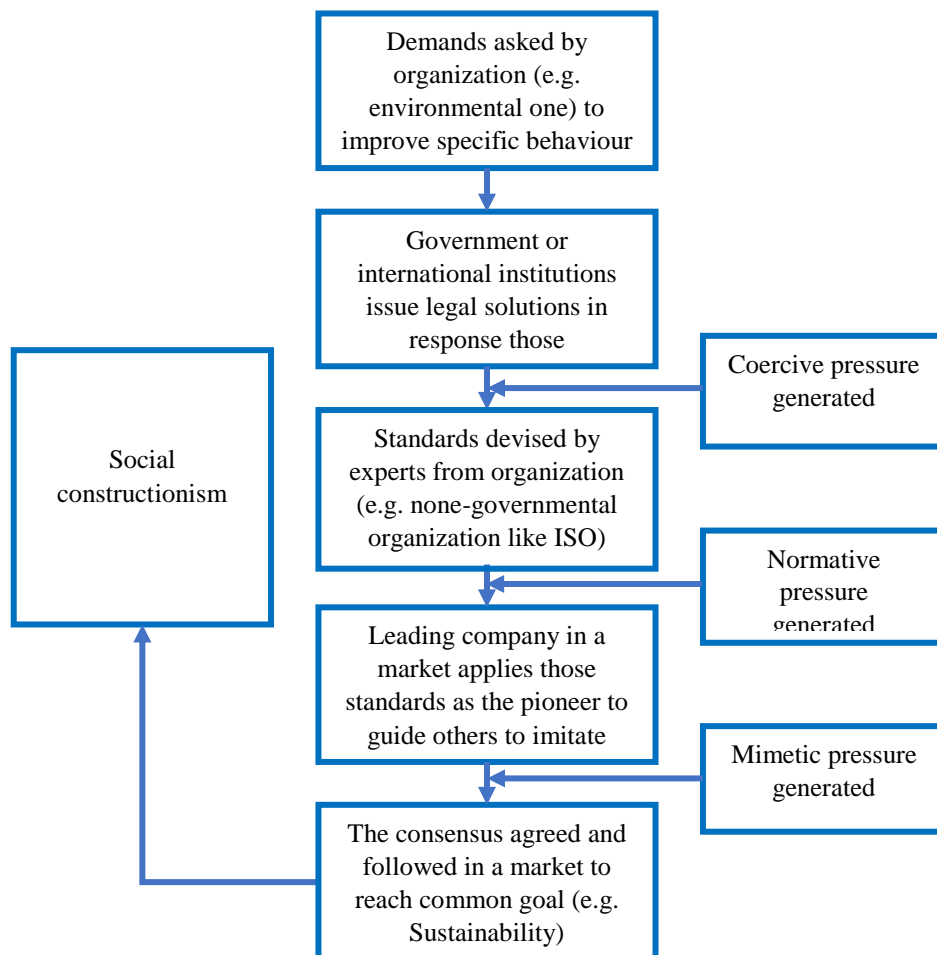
Demands asked by organization (e.g. environmental one) to improve specific behaviour

Government or international institutions issue legal solutions in response those

Coercive pressure generated

Social constructionism

Standards devised by experts from organization (e.g. none-governmental organization like ISO)

Normative pressure generated

Leading company in a market applies those standards as the pioneer to guide others to imitate

Mimetic pressure generated

The consensus agreed and followed in a market to reach common goal (e.g. Sustainability)